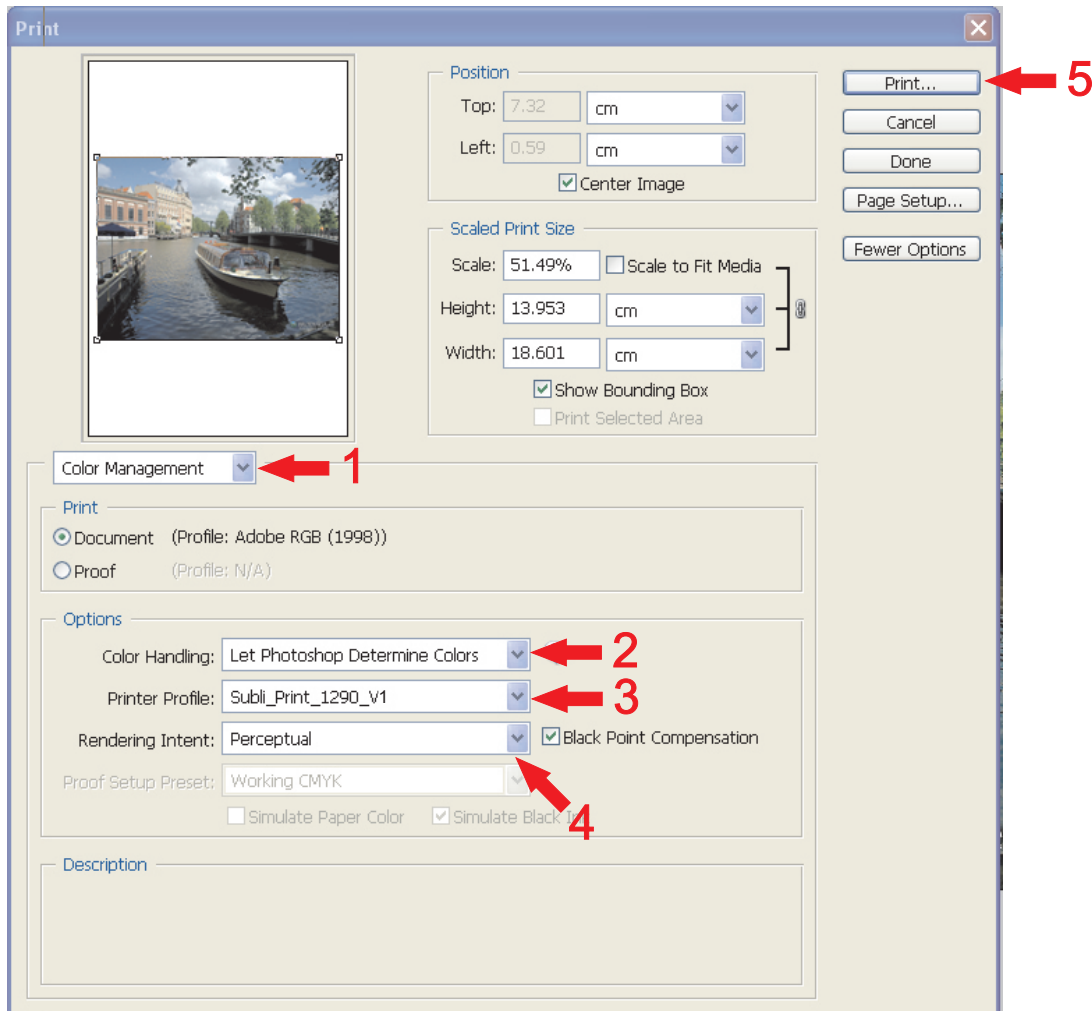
Print

Position

Top: 7.32 cm

Left: 0.59 cm

Center Image

Scaled Print Size

Scale: 51.49% Scale to Fit Media

Height: 13.953 cm

Width: 18.601 cm

Show Bounding Box

Print Selected Area

Print...

5

Cancel

Done

Page Setup...

Fewer Options

Color Management

1

Print

Document (Profile: Adobe RGB (1998))

Proof (Profile: N/A)

Options

Color Handling: Let Photoshop Determine Colors

2

Printer Profile: Subli_Print_1290_V1

3

Rendering Intent: Perceptual

Black Point Compensation

Proof Setup Preset: Working CMYK

4

Simulate Paper Color Simulate Black In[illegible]

Description